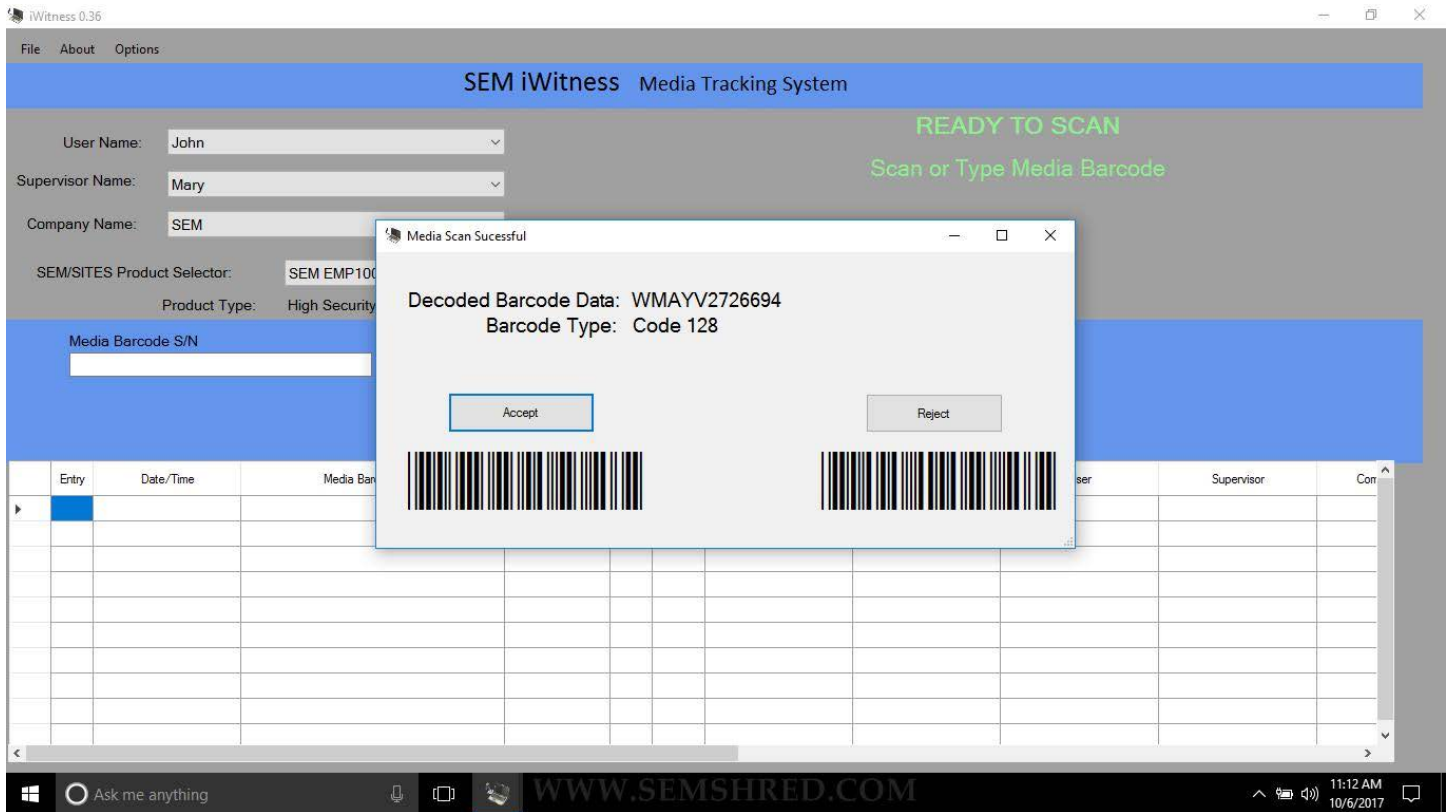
iWitness 0.36

File About Options

SEM iWitness Media Tracking System

User Name: John

Supervisor Name: Mary

Company Name: SEM

SEM/SITES Product Selector: SEM EMP100

Product Type: High Security

READY TO SCAN

Scan or Type Media Barcode

Media Barcode S/N

Media Scan Sucessful

Decoded Barcode Data: WMAYV2726694
Barcode Type: Code 128

Accept

Reject

| Entry | Date/Time | Media Bar | | | | | | ser | Supervisor | Com |
|---|---|---|---|---|---|---|---|---|---|---|

Ask me anything

WWW.SEMSHRED.COM

11:12 AM
10/6/2017